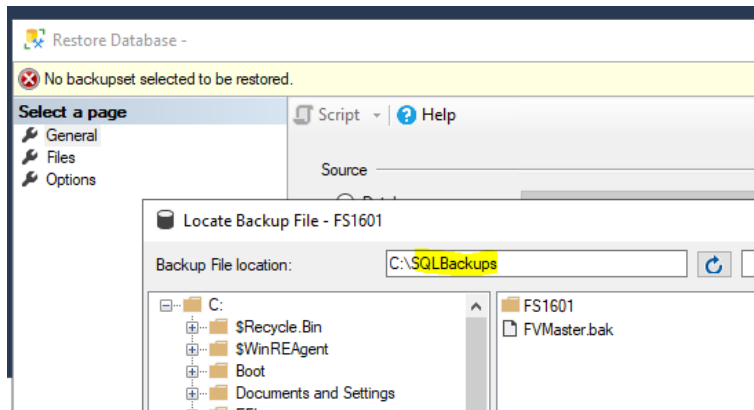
Restore Database -

No backupset selected to be restored.

Select a page
General
Files
Options

Script
Help

Source

Locate Backup File - FS1601

Backup File location:
C:\SQLBackups

C:
$Recycle.Bin
$WinREAgent
Boot
Documents and Settings

FS1601
FVMaster.bak